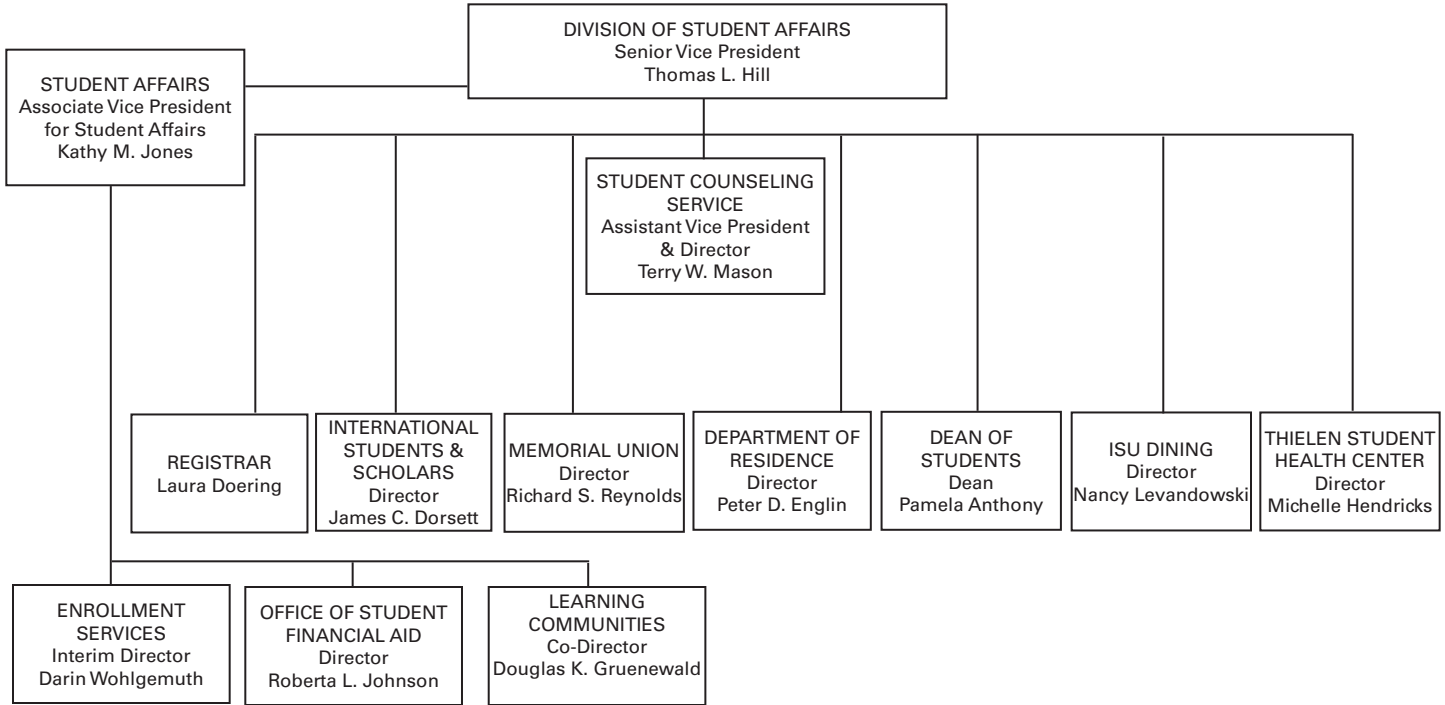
DIVISION OF STUDENT AFFAIRS
Senior Vice President
Thomas L. Hill

STUDENT AFFAIRS
Associate Vice President for Student Affairs
Kathy M. Jones

STUDENT COUNSELING SERVICE
Assistant Vice President & Director
Terry W. Mason

REGISTRAR
Laura Doering

INTERNATIONAL STUDENTS & SCHOLARS
Director
James C. Dorsett

MEMORIAL UNION
Director
Richard S. Reynolds

DEPARTMENT OF RESIDENCE
Director
Peter D. Englin

DEAN OF STUDENTS
Dean
Pamela Anthony

ISU DINING
Director
Nancy Levandowski

THIELEN STUDENT HEALTH CENTER
Director
Michelle Hendricks

ENROLLMENT SERVICES
Interim Director
Darin Wohlgemuth

OFFICE OF STUDENT FINANCIAL AID
Director
Roberta L. Johnson

LEARNING COMMUNITIES
Co-Director
Douglas K. Gruenewald